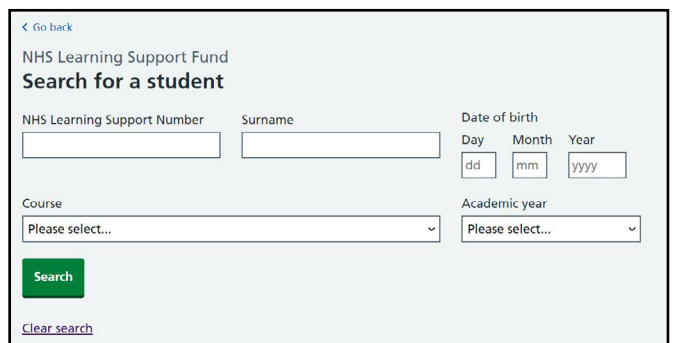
Go back

NHS Learning Support Fund

Search for a student

NHS Learning Support Number

Surname

Date of birth

Day dd

Month mm

Year yyyy

Course

Please select...

Academic year

Please select...

Search

Clear search